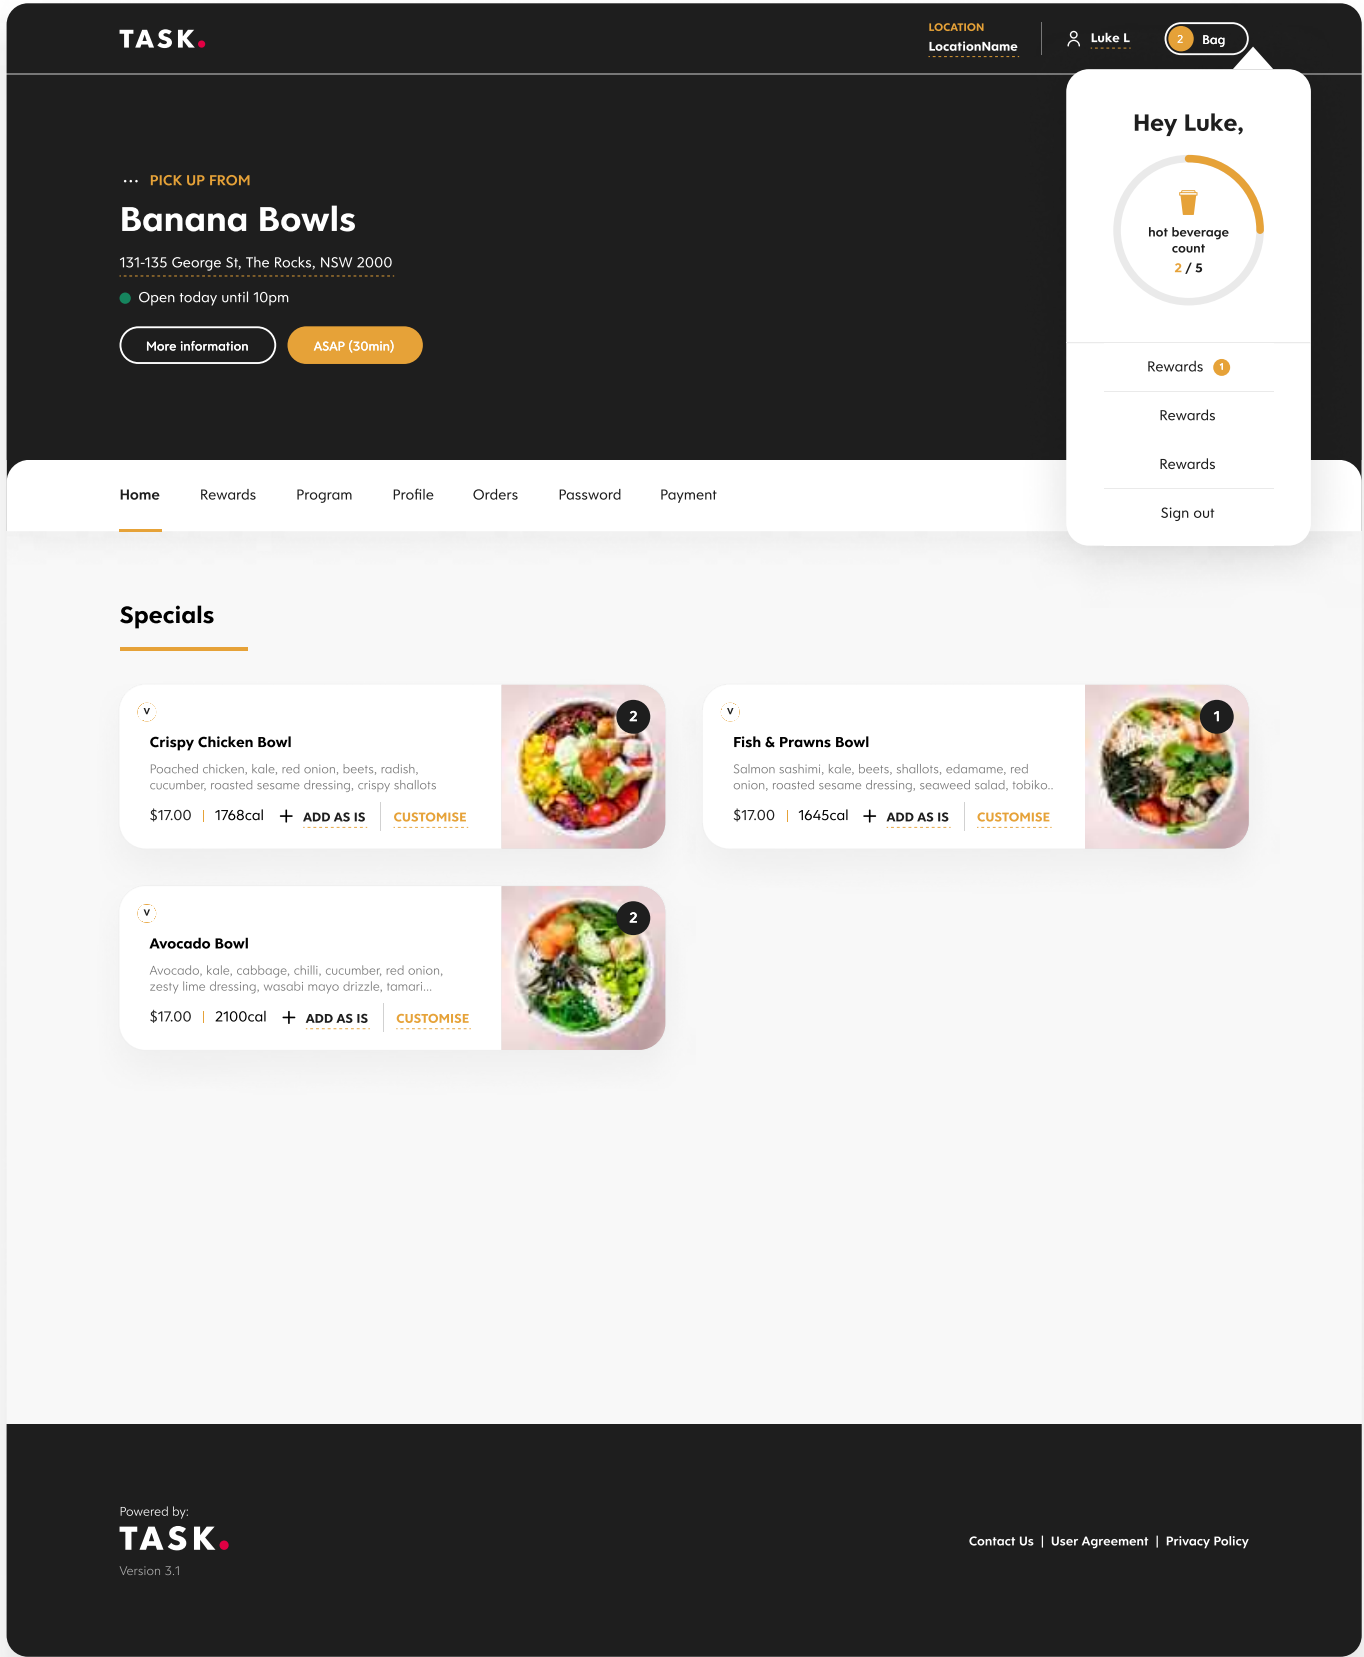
TASK.

LOCATION
LocationName

Luke L

2 Bag

Hey Luke,

hot beverage count
2 / 5

Rewards 1

Rewards

Rewards

Sign out

PICK UP FROM

Banana Bowls

131-135 George St, The Rocks, NSW 2000

Open today until 10pm

More information

ASAP (30min)

Home Rewards Program Profile Orders Password Payment

Specials

V
Crispy Chicken Bowl
Poached chicken, kale, red onion, beets, radish, cucumber, roasted sesame dressing, crispy shallots
$17.00 | 1768cal + ADD AS IS | CUSTOMISE
2

V
Fish & Prawns Bowl
Salmon sashimi, kale, beets, shallots, edamame, red onion, roasted sesame dressing, seaweed salad, tobiko..
$17.00 | 1645cal + ADD AS IS | CUSTOMISE
1

V
Avocado Bowl
Avocado, kale, cabbage, chilli, cucumber, red onion, zesty lime dressing, wasabi mayo drizzle, tamari...
$17.00 | 2100cal + ADD AS IS | CUSTOMISE
2

Powered by:
TASK.
Version 3.1

Contact Us | User Agreement | Privacy Policy